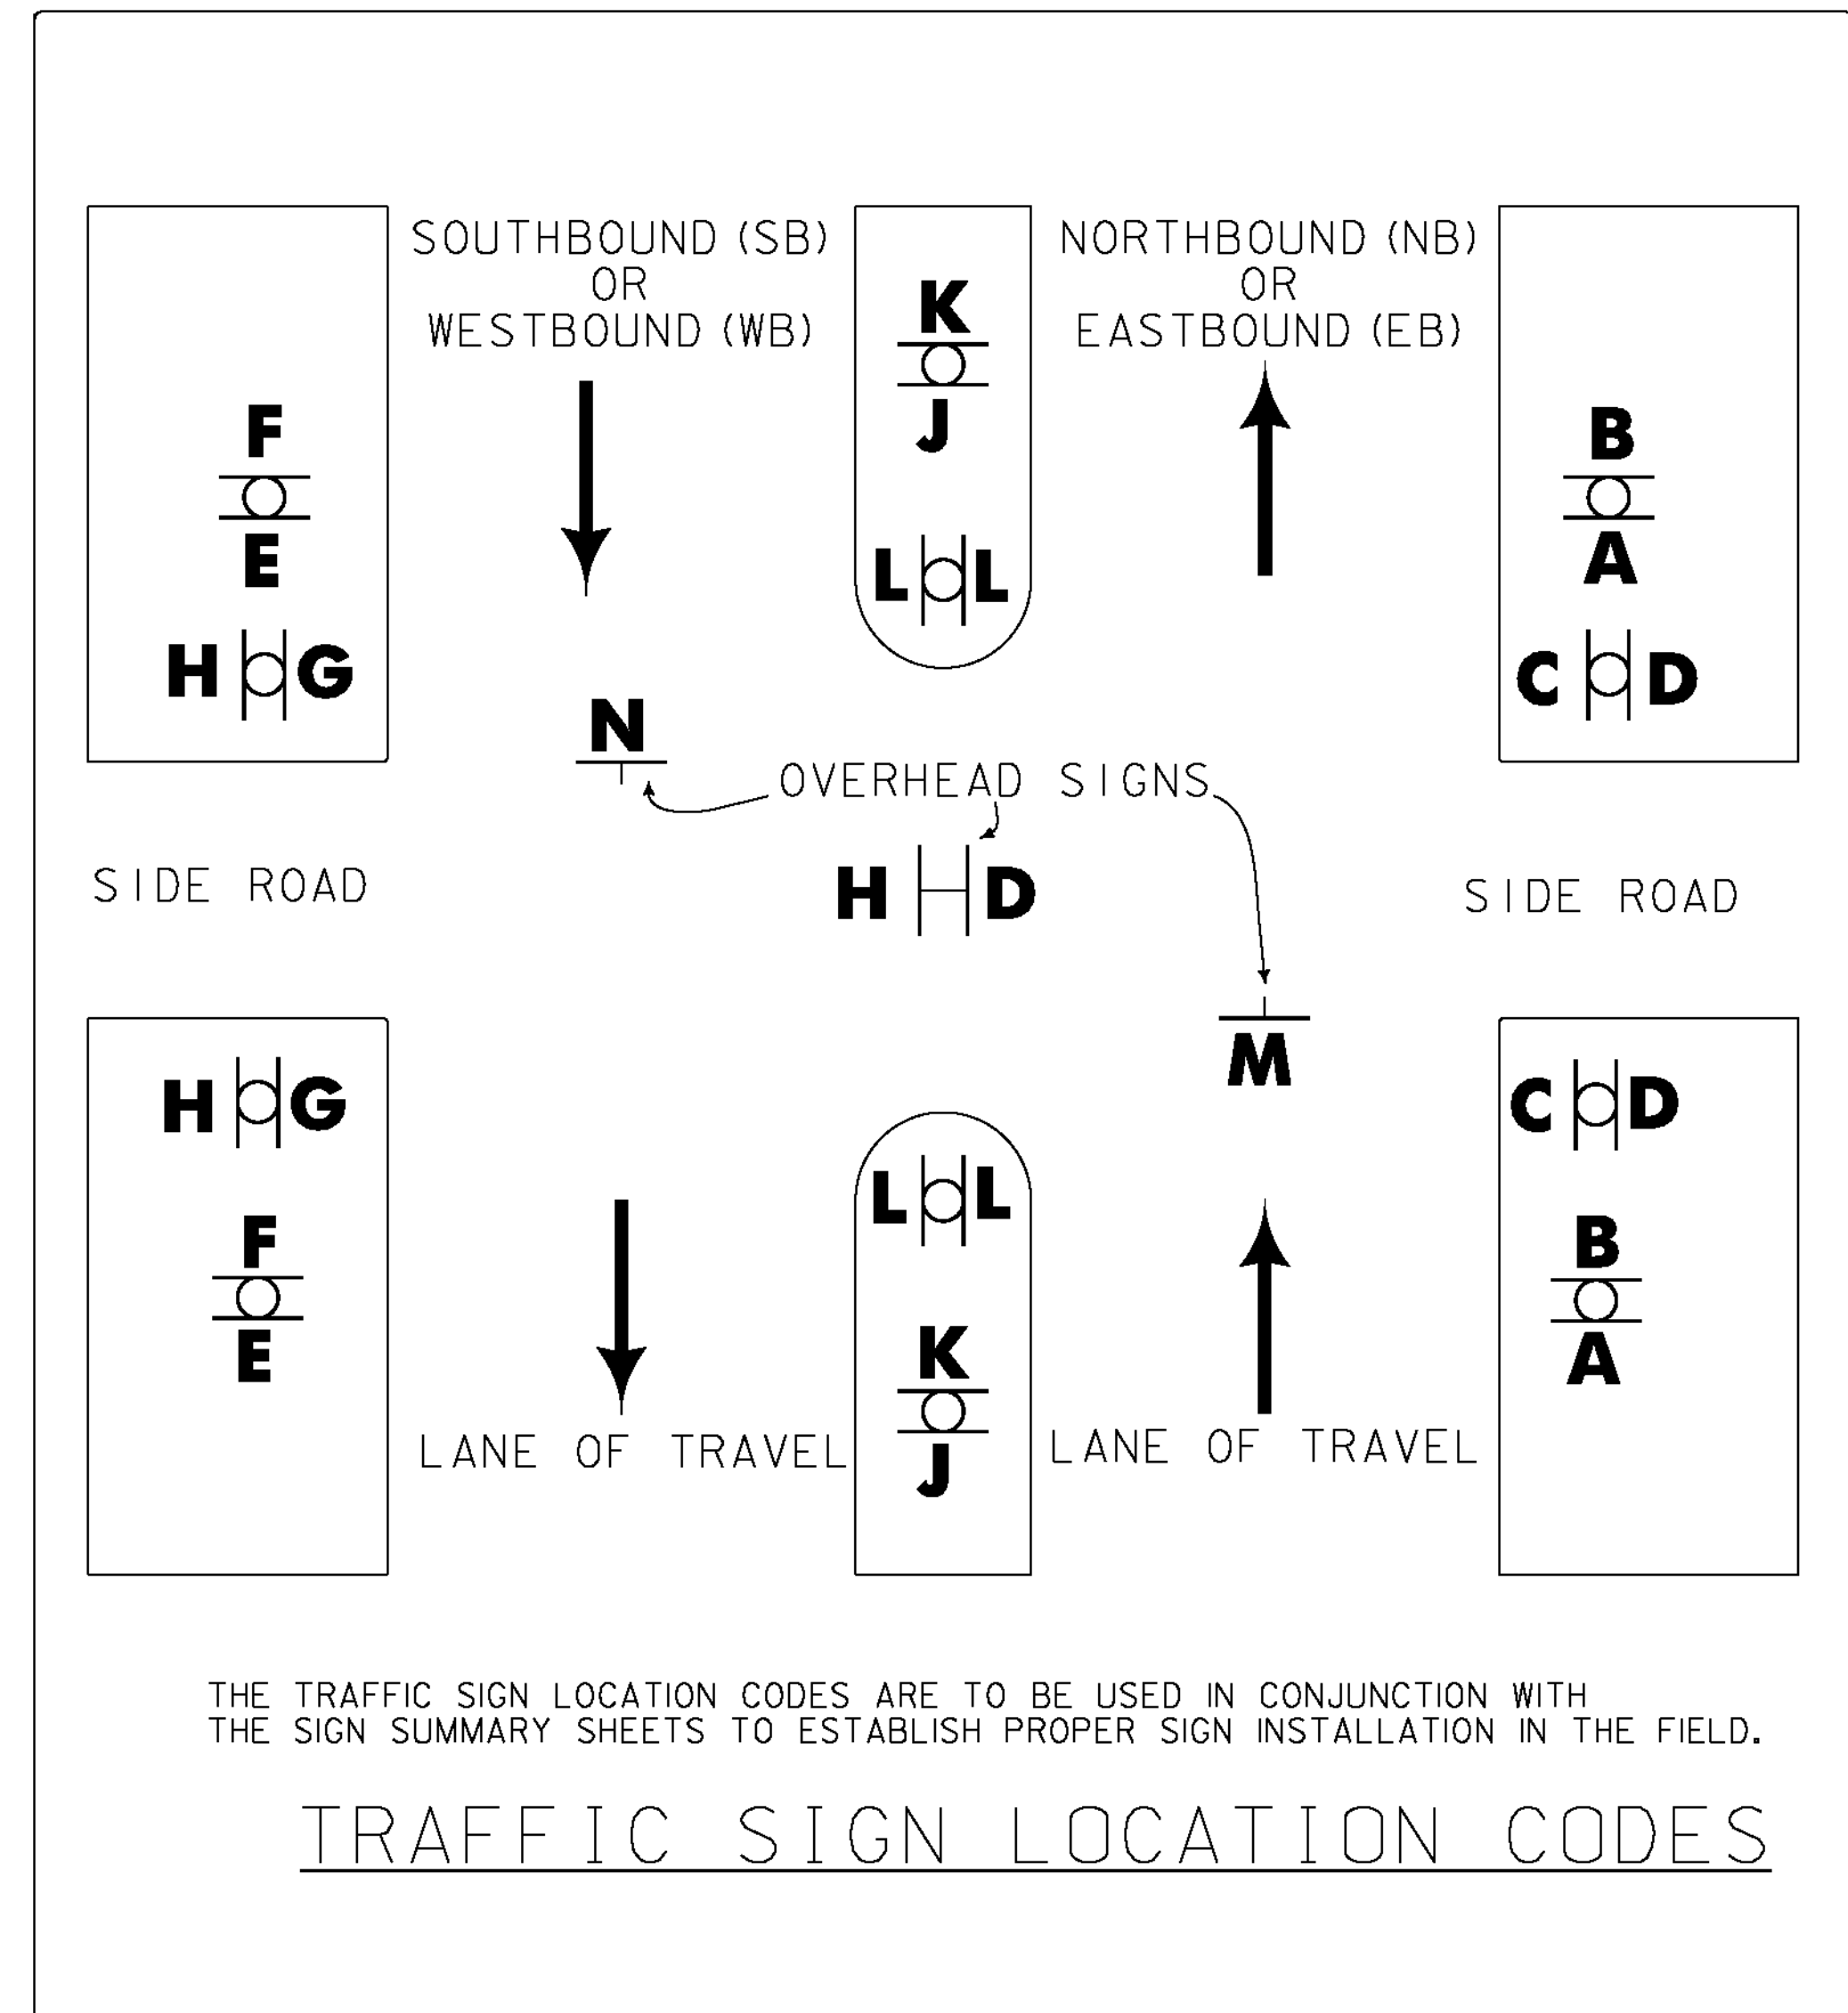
SOUTHBOUND (SB) OR WESTBOUND (WB)

K
J
L L

NORTHBOUND (NB) OR EASTBOUND (EB)

F
E
H G

B
A
C D

N

OVERHEAD SIGNS

H D

SIDE ROAD

SIDE ROAD

M

H G
F
E

L L
K
J

C D
B
A

LANE OF TRAVEL

LANE OF TRAVEL

THE TRAFFIC SIGN LOCATION CODES ARE TO BE USED IN CONJUNCTION WITH THE SIGN SUMMARY SHEETS TO ESTABLISH PROPER SIGN INSTALLATION IN THE FIELD.

TRAFFIC SIGN LOCATION CODES